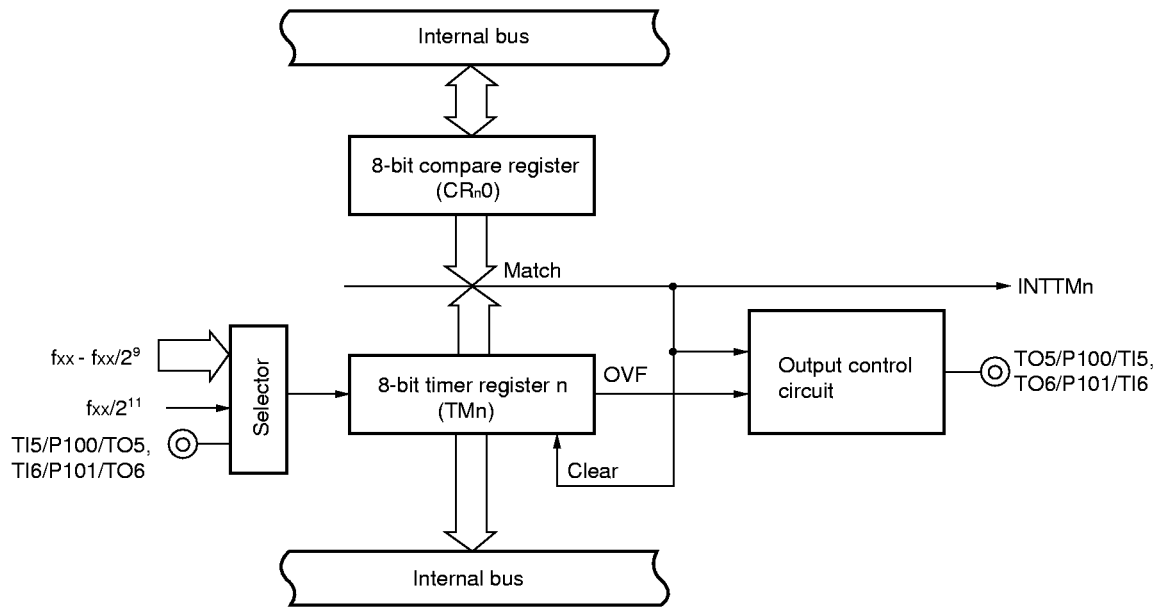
Internal bus

8-bit compare register
(CRn0)

Match

INTTMn

$f_{XX}$ - $f_{XX}/2^9$

$f_{XX}/2^{11}$

TI5/P100/TO5,
TI6/P101/TO6

Selector

8-bit timer register n
(TMn)

OVF

Clear

Output control
circuit

TO5/P100/TI5,
TO6/P101/TI6

Internal bus